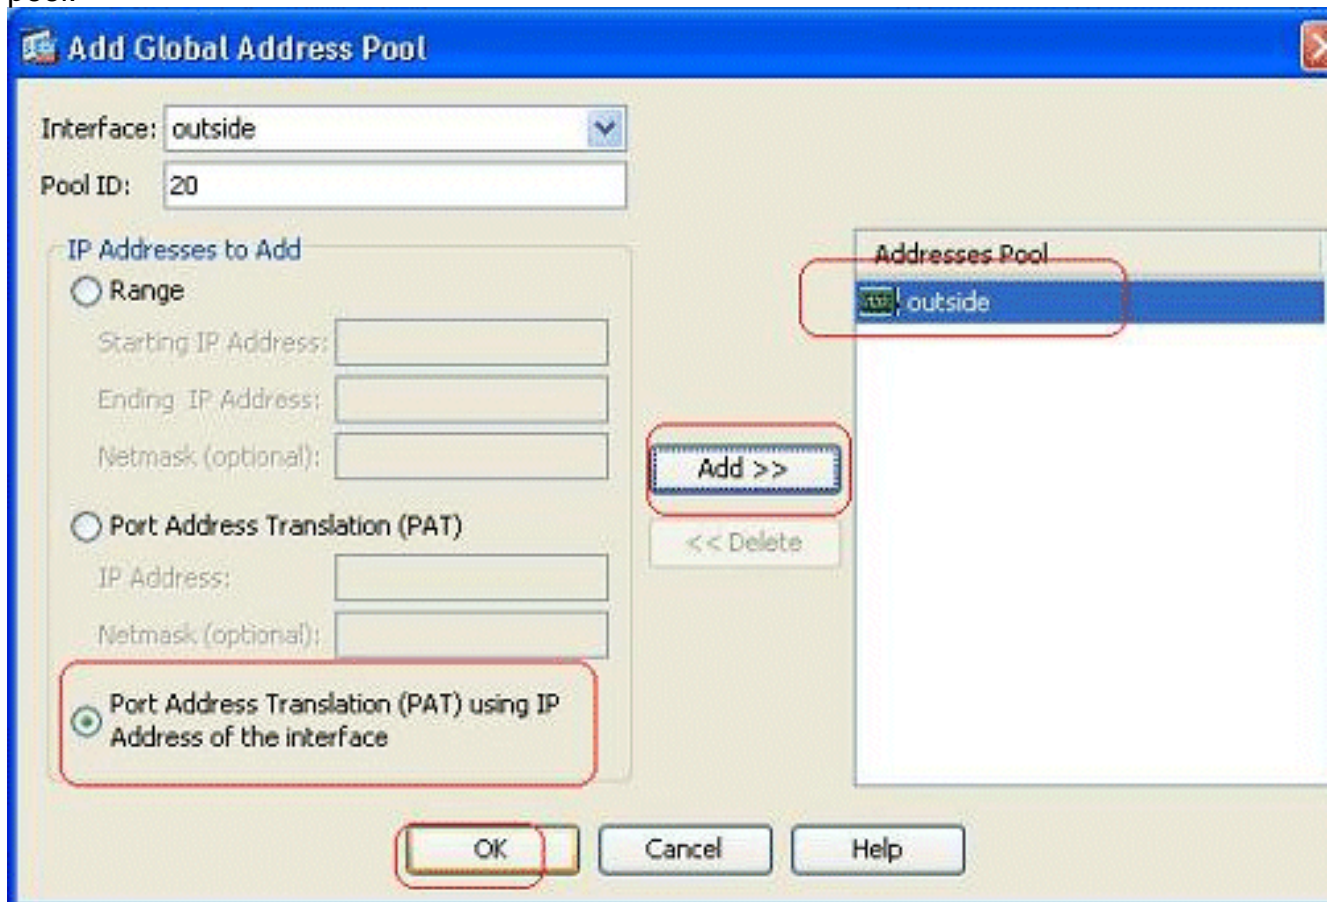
pool.

Add Global Address Pool

Interface: outside

Pool ID: 20

IP Addresses to Add

Range

Starting IP Address:

Ending IP Address:

Netmask (optional):

Port Address Translation (PAT)

IP Address:

Netmask (optional):

Port Address Translation (PAT) using IP Address of the interface

Add >>

<< Delete

Addresses Pool

outside

OK

Cancel

Help